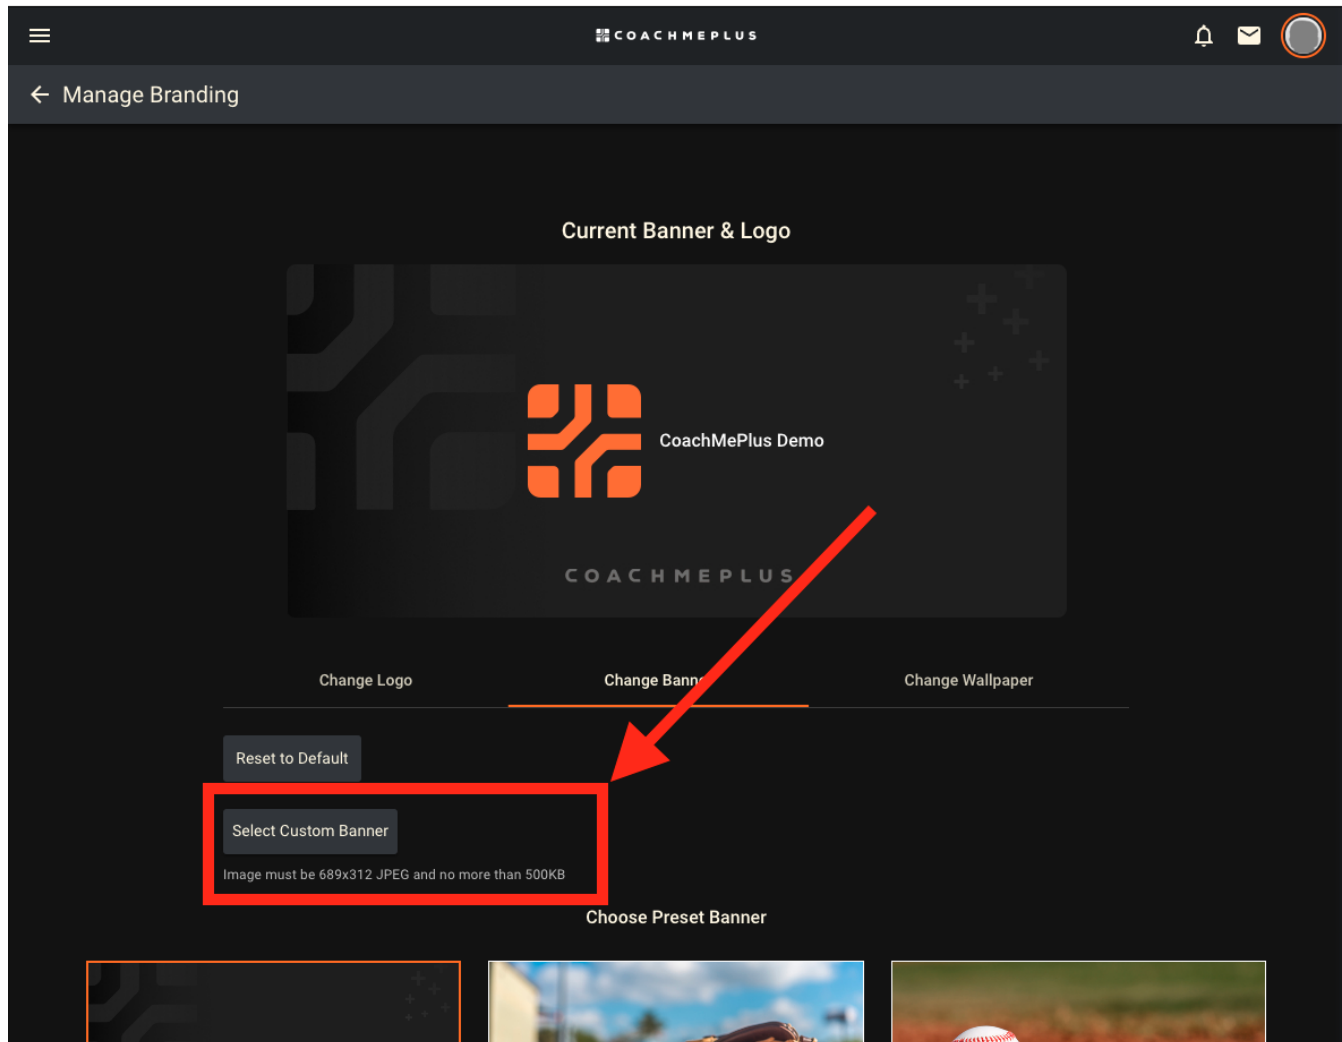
COACHMEPLUS

Manage Branding

Current Banner & Logo

CoachMePlus Demo

COACHMEPLUS

Change Logo

Change Bann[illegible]

Change Wallpaper

Reset to Default

Select Custom Banner

Image must be 689x312 JPEG and no more than 500KB

Choose Preset Banner